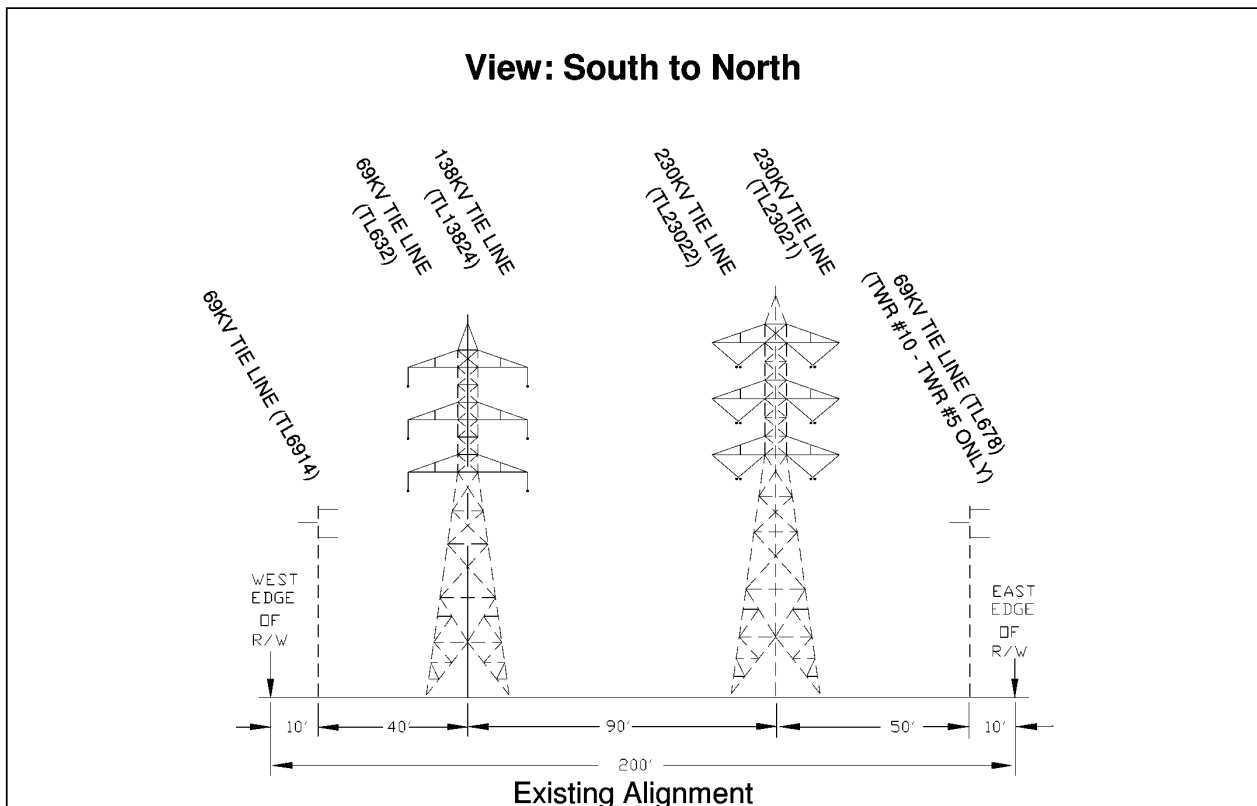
View: South to North

69KV TIE LINE (TL6914)

69KV TIE LINE (TL632)

138KV TIE LINE (TL13824)

230KV TIE LINE (TL23022)

230KV TIE LINE (TL23021)

69KV TIE LINE (TL678) (TWR #10 - TWR #5 ONLY)

WEST EDGE OF R/W

EAST EDGE OF R/W

10′

40′

90′

50′

10′

200′

Existing Alignment